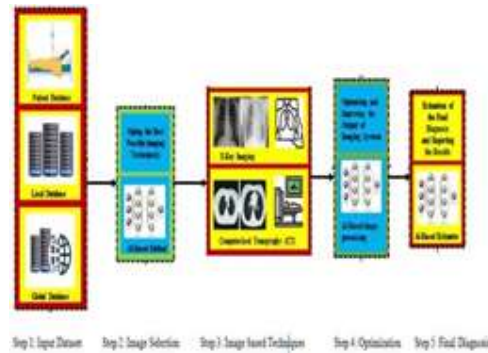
Patient Database

Local Database

Global Database

Step 1: Input Dataset

Opting the Best Possible Imaging Techniques

AI-Based Method

Step 2: Image Selection

X-Ray Imaging

Computerized Tomography (CT)

Step 3: Image based Techniques

Optimizing and Improving the Output of Imaging Systems

AI-Based Image processing

Step 4: Optimization

Estimation of the Final Diagnosis and Reporting the Results

AI-Based Estimator

Step 5: Final Diagnosis